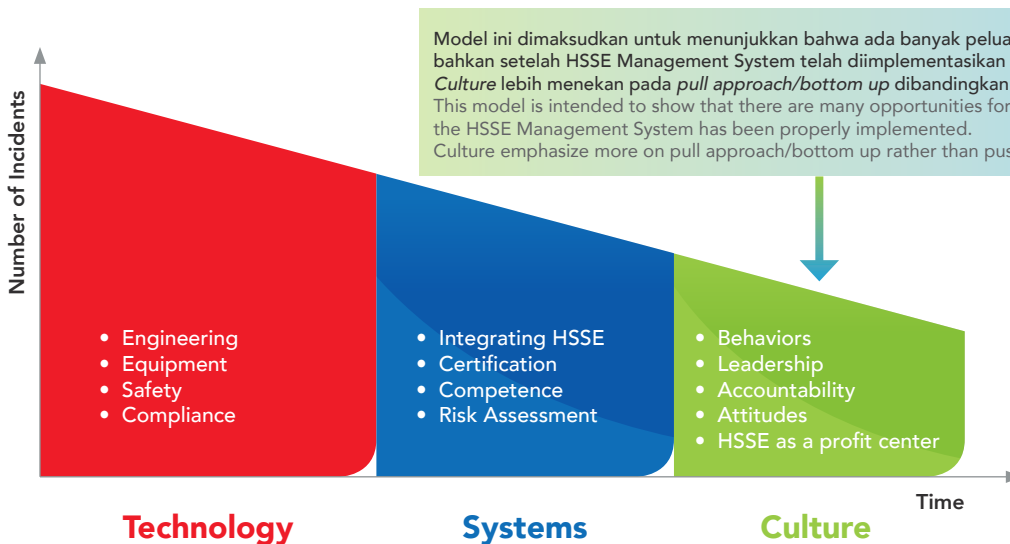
Model ini dimaksudkan untuk menunjukkan bahwa ada banyak pelua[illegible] bahkan setelah HSSE Management System telah diimplementasikan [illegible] *Culture* lebih menekan pada *pull approach/bottom up* dibandingkan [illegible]
This model is intended to show that there are many opportunities for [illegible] the HSSE Management System has been properly implemented. Culture emphasize more on pull approach/bottom up rather than pus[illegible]

Number of Incidents

- Engineering
- Equipment
- Safety
- Compliance

- Integrating HSSE
- Certification
- Competence
- Risk Assessment

- Behaviors
- Leadership
- Accountability
- Attitudes
- HSSE as a profit center

Time

Technology

Systems

Culture